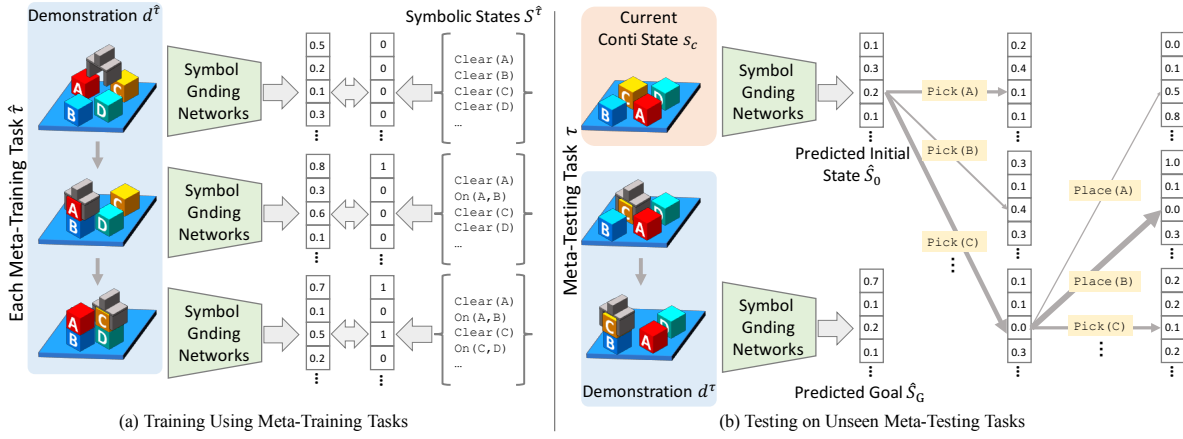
Demonstration $d^{\hat{\tau}}$

Each Meta-Training Task $\hat{\tau}$

Symbol Gnding Networks

Symbol Gnding Networks

Symbol Gnding Networks

Symbolic States $S^{\hat{\tau}}$

| 0.5 | 0 |
|---|---|
| 0.2 | 0 |
| 0.1 | 0 |
| 0.3 | 0 |
| ⋮ | ⋮ |

Clear(A)
Clear(B)
Clear(C)
Clear(D)
…

| 0.8 | 1 |
|---|---|
| 0.3 | 0 |
| 0.6 | 0 |
| 0.1 | 0 |
| ⋮ | ⋮ |

Clear(A)
On(A,B)
Clear(C)
Clear(D)
…

| 0.7 | 1 |
|---|---|
| 0.1 | 0 |
| 0.5 | 1 |
| 0.2 | 0 |
| ⋮ | ⋮ |

Clear(A)
On(A,B)
Clear(C)
On(C,D)
…

(a) Training Using Meta-Training Tasks

Current Conti State $s_c$

Meta-Testing Task $\tau$

Symbol Gnding Networks

| 0.1 |
|---|
| 0.3 |
| 0.2 |
| 0.1 |
| ⋮ |

Predicted Initial State $\hat{S}_0$

Pick(A)

| 0.2 |
|---|
| 0.4 |
| 0.1 |
| 0.1 |
| ⋮ |

Pick(B)

| 0.3 |
|---|
| 0.1 |
| 0.4 |
| 0.3 |
| ⋮ |

Pick(C)

| 0.1 |
|---|
| 0.1 |
| 0.0 |
| 0.3 |
| ⋮ |

| 0.0 |
|---|
| 0.1 |
| 0.5 |
| 0.8 |
| ⋮ |

Place(A)

| 1.0 |
|---|
| 0.1 |
| 0.0 |
| 0.3 |
| ⋮ |

Place(B)

Pick(C)

| 0.2 |
|---|
| 0.2 |
| 0.1 |
| 0.2 |
| ⋮ |

Symbol Gnding Networks

Demonstration $d^{\tau}$

| 0.7 |
|---|
| 0.1 |
| 0.2 |
| 0.1 |
| ⋮ |

Predicted Goal $\hat{S}_G$

(b) Testing on Unseen Meta-Testing Tasks